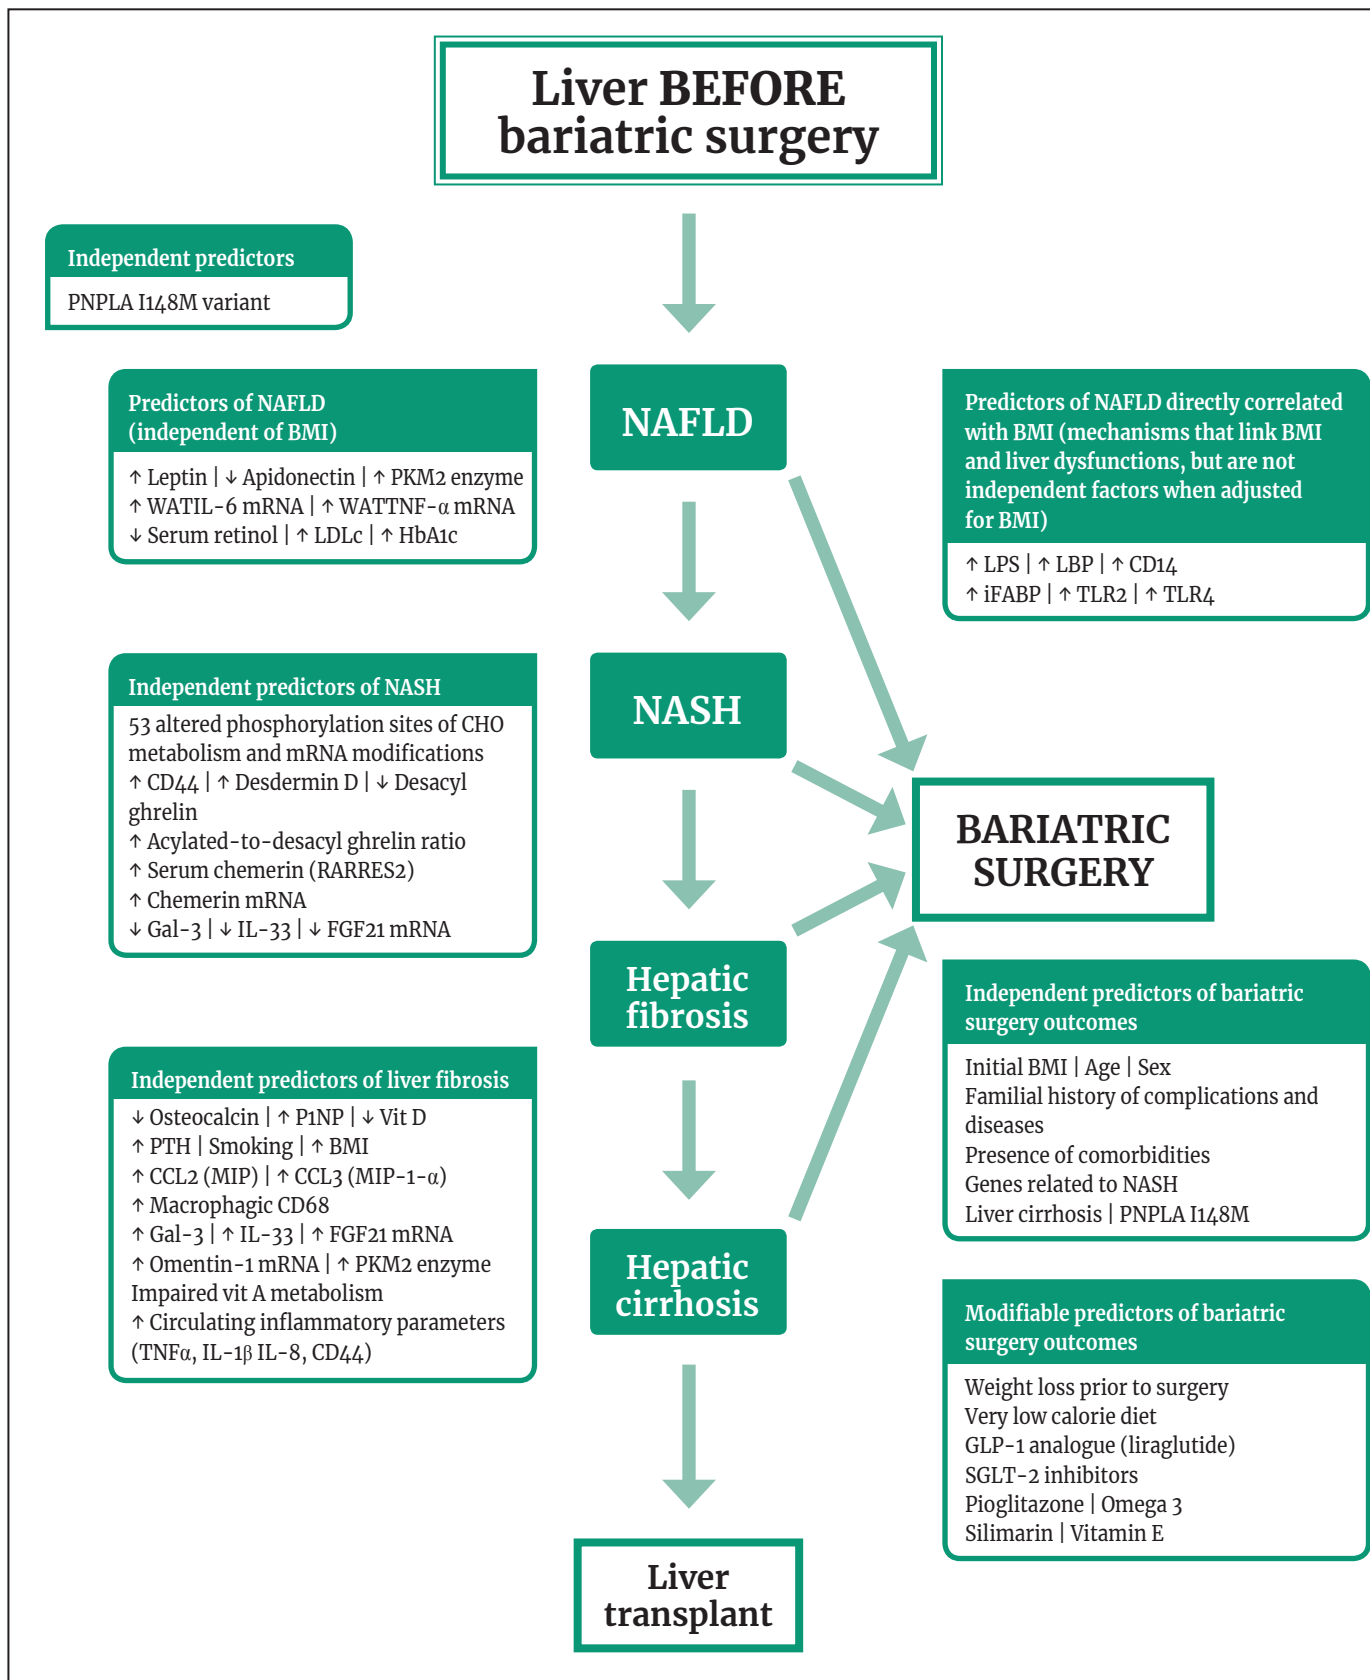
Liver BEFORE bariatric surgery

Independent predictors

PNPLA I148M variant

Predictors of NAFLD (independent of BMI)

↑ Leptin | ↓ Apidonectin | ↑ PKM2 enzyme
↑ WATIL-6 mRNA | ↑ WATTNF-α mRNA
↓ Serum retinol | ↑ LDLc | ↑ HbA1c

NAFLD

Predictors of NAFLD directly correlated with BMI (mechanisms that link BMI and liver dysfunctions, but are not independent factors when adjusted for BMI)

↑ LPS | ↑ LBP | ↑ CD14
↑ iFABP | ↑ TLR2 | ↑ TLR4

Independent predictors of NASH

53 altered phosphorylation sites of CHO metabolism and mRNA modifications
↑ CD44 | ↑ Desdermin D | ↓ Desacyl ghrelin
↑ Acylated-to-desacyl ghrelin ratio
↑ Serum chemerin (RARRES2)
↑ Chemerin mRNA
↓ Gal-3 | ↓ IL-33 | ↓ FGF21 mRNA

NASH

BARIATRIC SURGERY

Hepatic fibrosis

Independent predictors of bariatric surgery outcomes

Initial BMI | Age | Sex
Familial history of complications and diseases
Presence of comorbidities
Genes related to NASH
Liver cirrhosis | PNPLA I148M

Independent predictors of liver fibrosis

↓ Osteocalcin | ↑ P1NP | ↓ Vit D
↑ PTH | Smoking | ↑ BMI
↑ CCL2 (MIP) | ↑ CCL3 (MIP-1-α)
↑ Macrophagic CD68
↑ Gal-3 | ↑ IL-33 | ↑ FGF21 mRNA
↑ Omentin-1 mRNA | ↑ PKM2 enzyme
Impaired vit A metabolism
↑ Circulating inflammatory parameters (TNFα, IL-1β IL-8, CD44)

Hepatic cirrhosis

Modifiable predictors of bariatric surgery outcomes

Weight loss prior to surgery
Very low calorie diet
GLP-1 analogue (liraglutide)
SGLT-2 inhibitors
Pioglitazone | Omega 3
Silimarin | Vitamin E

Liver transplant